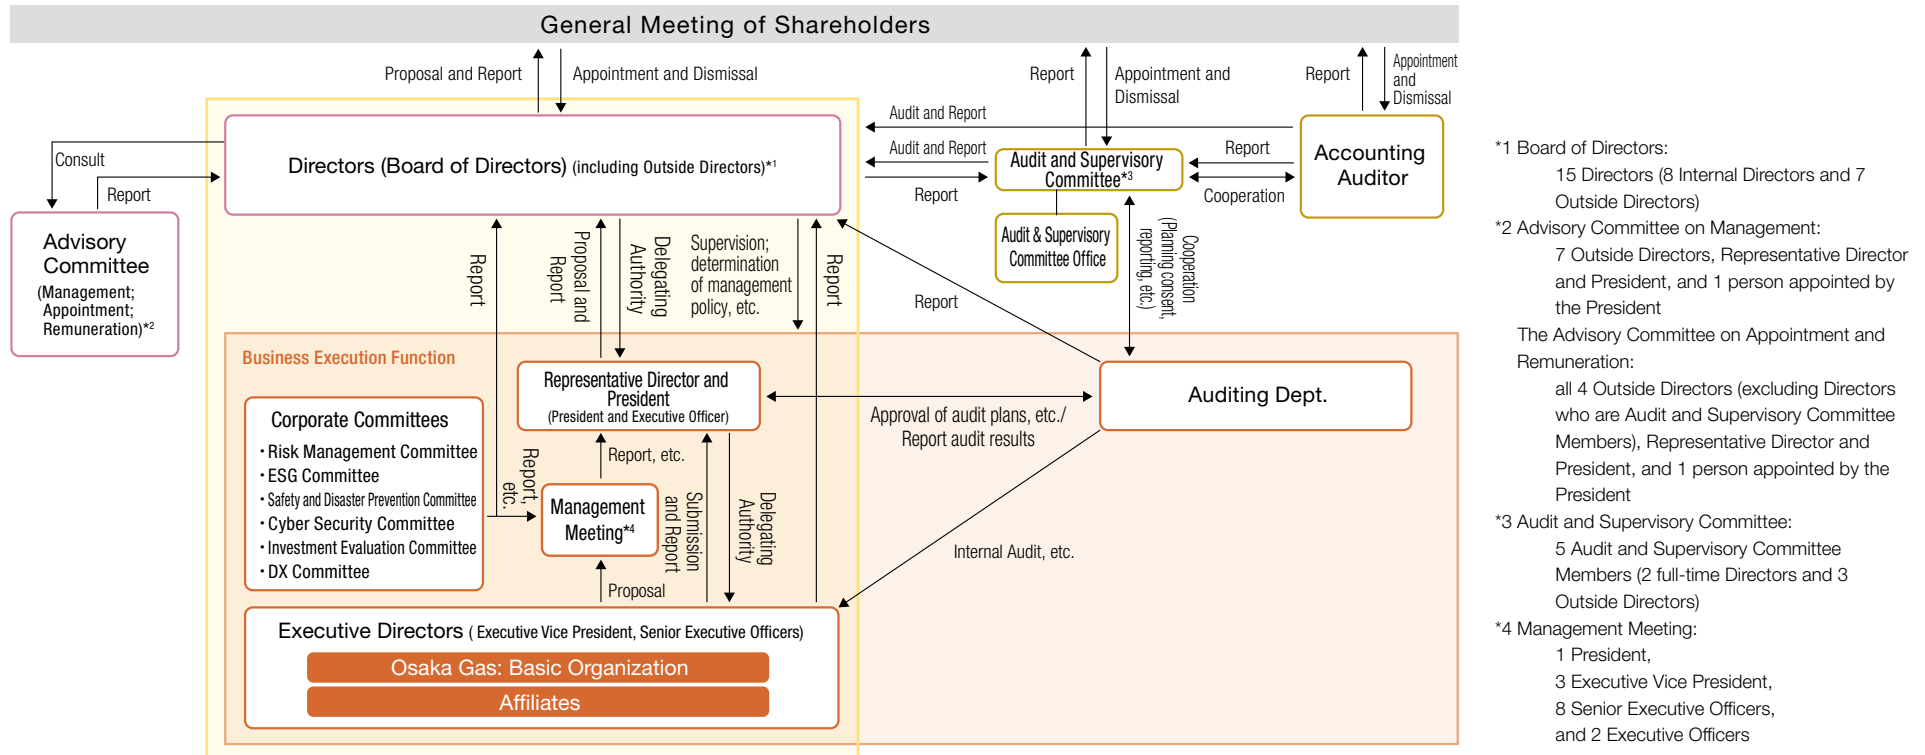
General Meeting of Shareholders

Proposal and Report
Appointment and Dismissal
Report
Appointment and Dismissal
Report
Appointment and Dismissal

Audit and Report
Audit and Report
Report
Report
Cooperation

Directors (Board of Directors) (including Outside Directors)*1

Consult
Report

Advisory Committee
(Management; Appointment; Remuneration)*2

Audit and Supervisory Committee*3

Accounting Auditor

Audit & Supervisory Committee Office

Cooperation (Planning consent, reporting, etc.)

Report
Proposal and Report
Delegating Authority
Supervision; determination of management policy, etc.
Report
Report

Business Execution Function

Representative Director and President
(President and Executive Officer)

Approval of audit plans, etc./ Report audit results

Auditing Dept.

Corporate Committees
・Risk Management Committee
・ESG Committee
・Safety and Disaster Prevention Committee
・Cyber Security Committee
・Investment Evaluation Committee
・DX Committee

Report, etc.
Report, etc.
Management Meeting*4
Submission and Report
Delegating Authority
Proposal

Internal Audit, etc.

Executive Directors ( Executive Vice President, Senior Executive Officers)
Osaka Gas: Basic Organization
Affiliates

*1 Board of Directors:
15 Directors (8 Internal Directors and 7 Outside Directors)
*2 Advisory Committee on Management:
7 Outside Directors, Representative Director and President, and 1 person appointed by the President
The Advisory Committee on Appointment and Remuneration:
all 4 Outside Directors (excluding Directors who are Audit and Supervisory Committee Members), Representative Director and President, and 1 person appointed by the President
*3 Audit and Supervisory Committee:
5 Audit and Supervisory Committee Members (2 full-time Directors and 3 Outside Directors)
*4 Management Meeting:
1 President,
3 Executive Vice President,
8 Senior Executive Officers,
and 2 Executive Officers